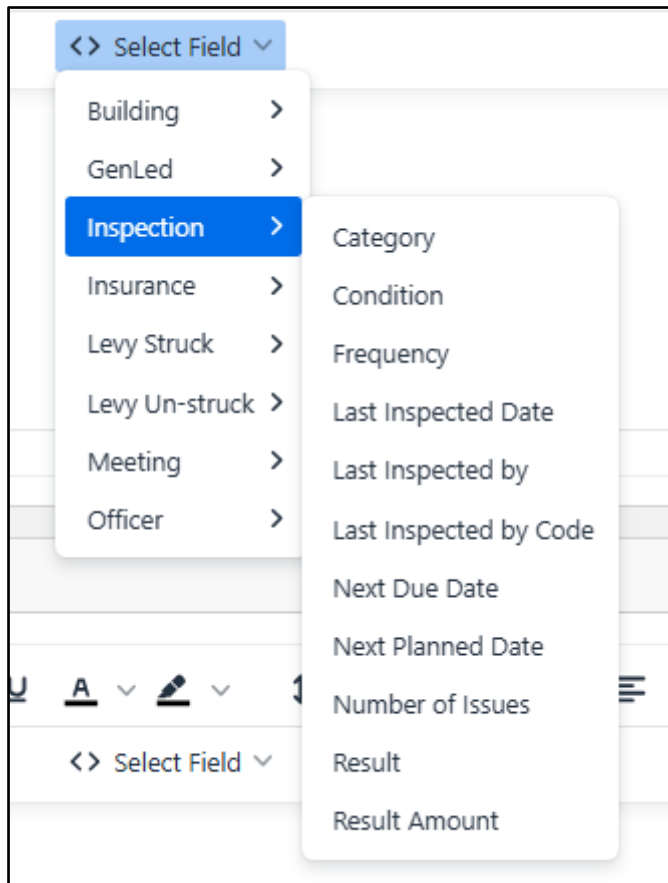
<> Select Field

Building
GenLed
Inspection
Insurance
Levy Struck
Levy Un-struck
Meeting
Officer

Category
Condition
Frequency
Last Inspected Date
Last Inspected by
Last Inspected by Code
Next Due Date
Next Planned Date
Number of Issues
Result
Result Amount

U A

<> Select Field